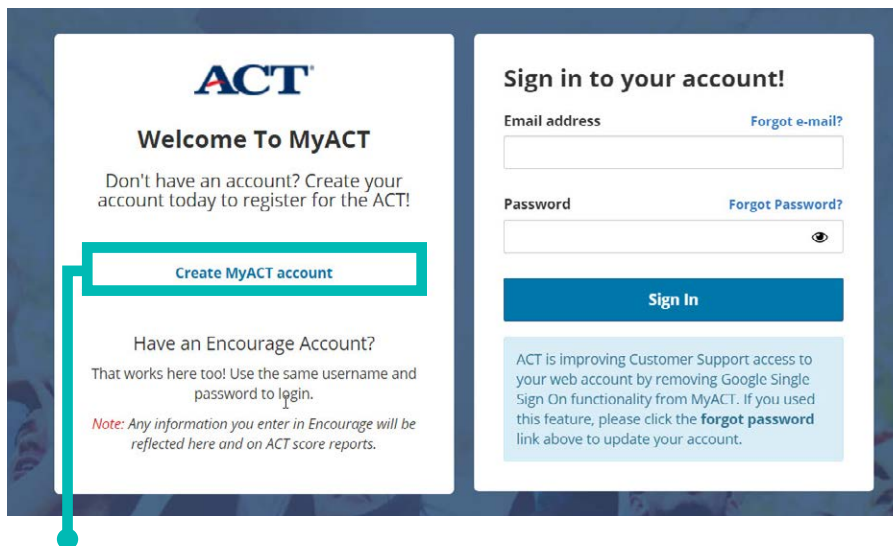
ACT®

Welcome To MyACT

Don't have an account? Create your account today to register for the ACT!

Create MyACT account

Have an Encourage Account?

That works here too! Use the same username and password to login.

Note: Any information you enter in Encourage will be reflected here and on ACT score reports.

Sign in to your account!

Email address

Forgot e-mail?

Password

Forgot Password?

Sign In

ACT is improving Customer Support access to your web account by removing Google Single Sign On functionality from MyACT. If you used this feature, please click the forgot password link above to update your account.